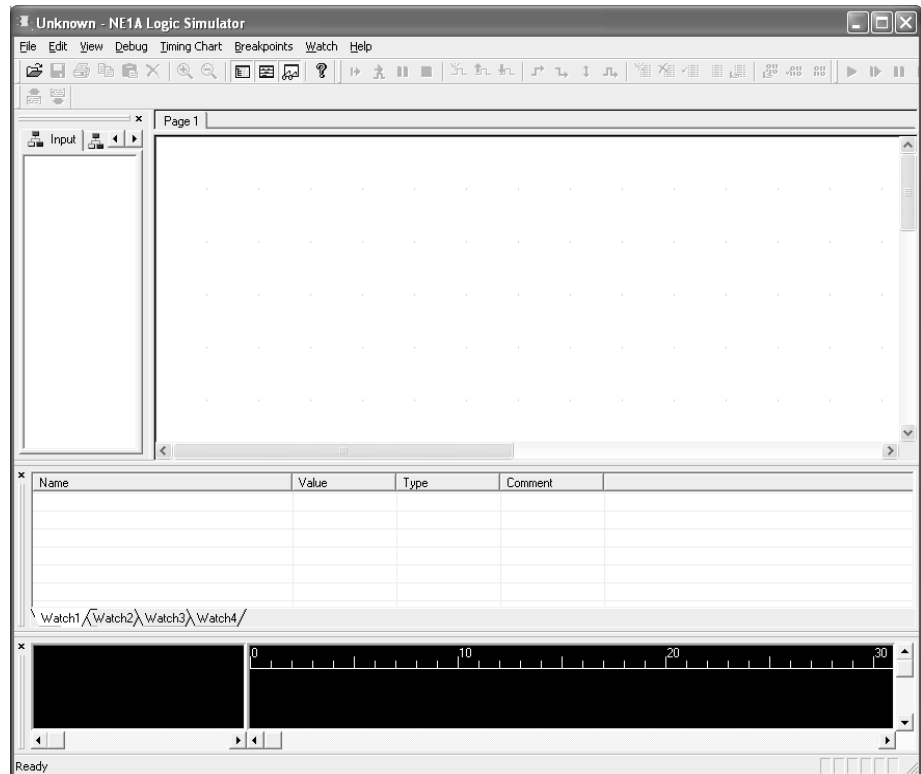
Unknown - NE1A Logic Simulator

File Edit View Debug Timing Chart Breakpoints Watch Help

Input

Page 1

| Name | Value | Type | Comment |
|---|---|---|---|

Watch1 Watch2 Watch3 Watch4

0 10 20 30

Ready